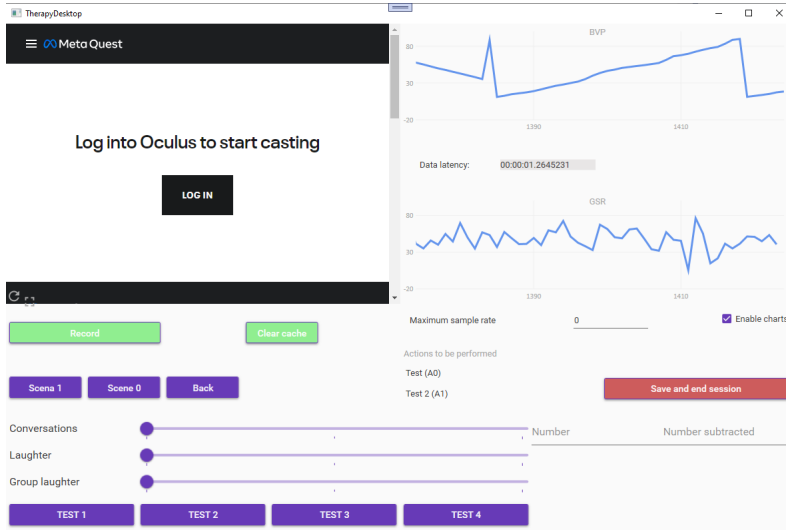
TherapyDesktop

Meta Quest

Log into Oculus to start casting

LOG IN

BVP

80
30
-20

1390
1410

Data latency: 00:00:01.2645231

GSR

80
30
-20

1390
1410

Record

Clear cache

Maximum sample rate 0

Enable charts

Actions to be performed

Test (A0)

Test 2 (A1)

Scena 1

Scene 0

Back

Save and end session

Conversations

Laughter

Group laughter

Number

Number subtracted

TEST 1

TEST 2

TEST 3

TEST 4